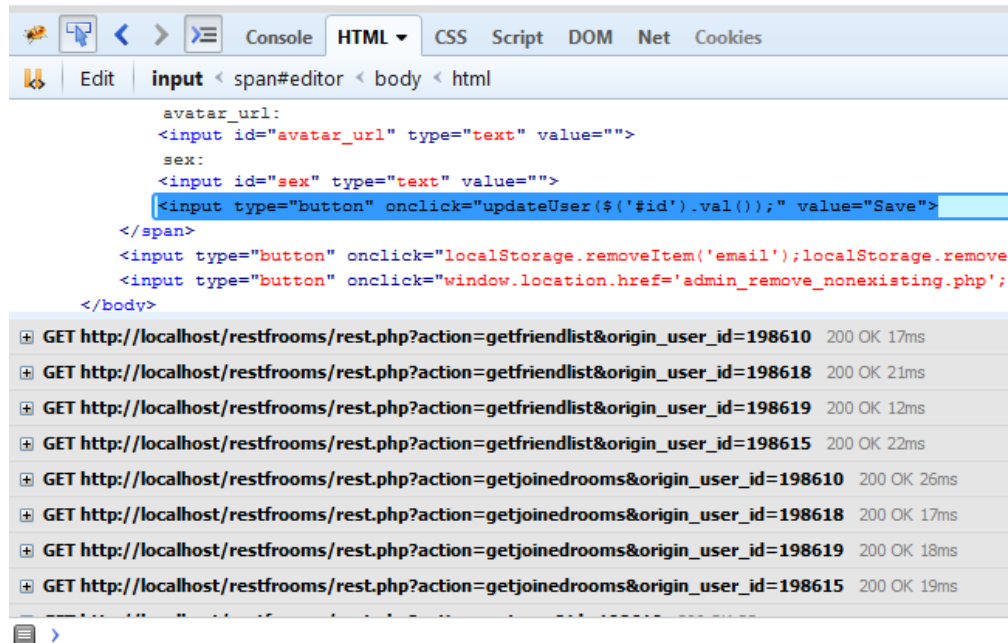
Console HTML ▾ CSS Script DOM Net Cookies

Edit input < span#editor < body < html

avatar_url:
<input id="avatar_url" type="text" value="">
sex:
<input id="sex" type="text" value="">
<input type="button" onclick="updateUser($('#id').val());" value="Save">
</span>
<input type="button" onclick="localStorage.removeItem('email');localStorage.remove
<input type="button" onclick="window.location.href='admin_remove_nonexisting.php';
</body>

GET http://localhost/restfrooms/rest.php?action=getfriendlist&origin_user_id=198610 200 OK 17ms
GET http://localhost/restfrooms/rest.php?action=getfriendlist&origin_user_id=198618 200 OK 21ms
GET http://localhost/restfrooms/rest.php?action=getfriendlist&origin_user_id=198619 200 OK 12ms
GET http://localhost/restfrooms/rest.php?action=getfriendlist&origin_user_id=198615 200 OK 22ms
GET http://localhost/restfrooms/rest.php?action=getjoinedrooms&origin_user_id=198610 200 OK 26ms
GET http://localhost/restfrooms/rest.php?action=getjoinedrooms&origin_user_id=198618 200 OK 17ms
GET http://localhost/restfrooms/rest.php?action=getjoinedrooms&origin_user_id=198619 200 OK 18ms
GET http://localhost/restfrooms/rest.php?action=getjoinedrooms&origin_user_id=198615 200 OK 19ms
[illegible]